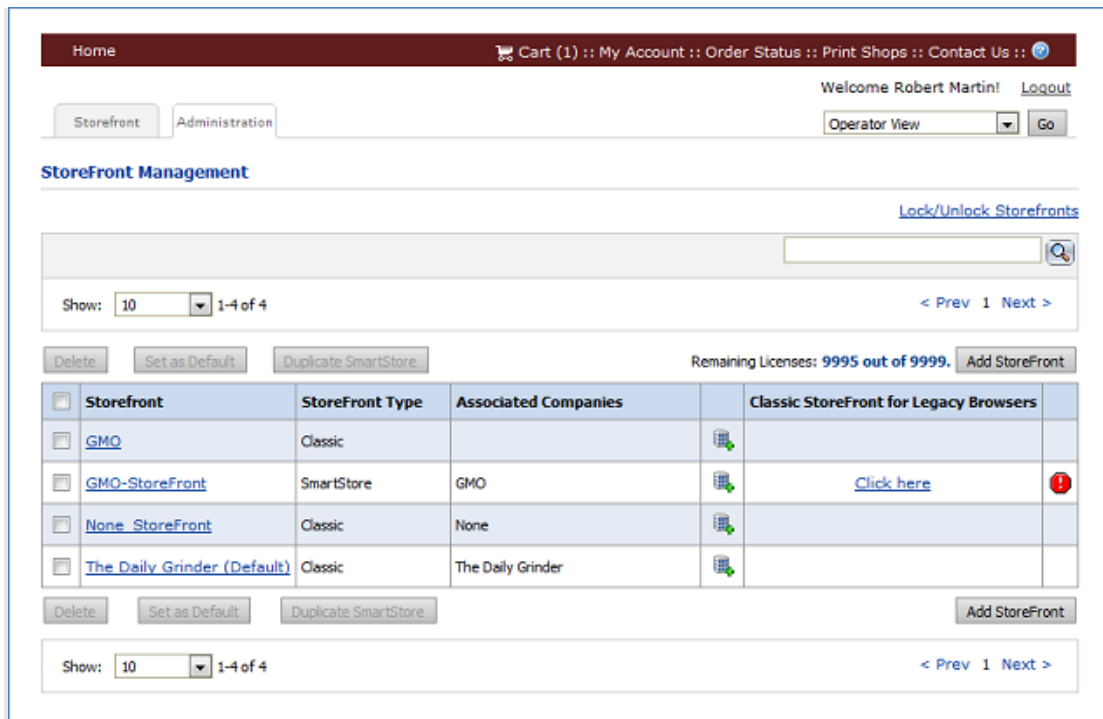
Home

Cart (1) :: My Account :: Order Status :: Print Shops :: Contact Us ::

Welcome Robert Martin! Logout

Storefront Administration

Operator View Go

StoreFront Management

Lock/Unlock Storefronts

Show: 10 1-4 of 4

< Prev 1 Next >

Delete Set as Default Duplicate SmartStore

Remaining Licenses: 9995 out of 9999. Add StoreFront

| | Storefront | StoreFront Type | Associated Companies | | Classic StoreFront for Legacy Browsers | |
|---|---|---|---|---|---|---|
| | GMO | Classic | | | | |
| | GMO-StoreFront | SmartStore | GMO | | Click here | |
| | None StoreFront | Classic | None | | | |
| | The Daily Grinder (Default) | Classic | The Daily Grinder | | | |

Delete Set as Default Duplicate SmartStore

Add StoreFront

Show: 10 1-4 of 4

< Prev 1 Next >